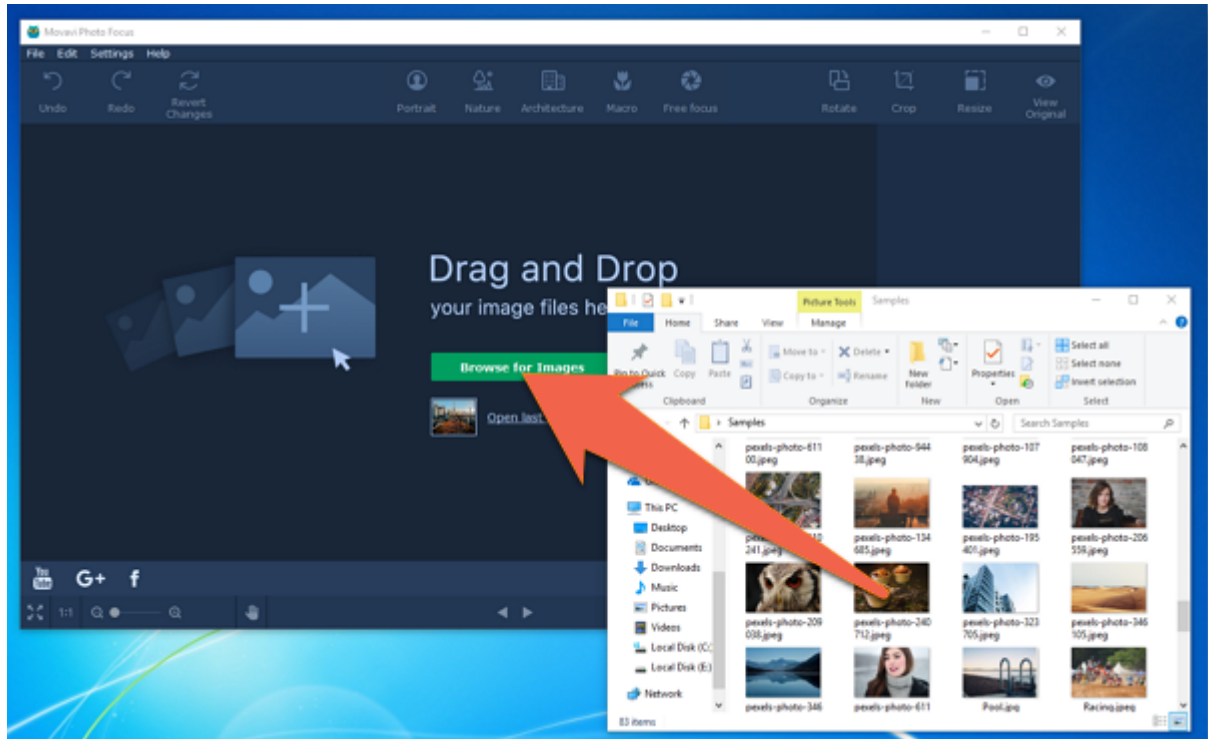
Movavi Photo Focus

File Edit Settings Help

Undo Redo Revert Changes Portrait Nature Architecture Macro Free focus Rotate Crop Resize View Original

Drag and Drop
your image files he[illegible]

Browse for Images

Open last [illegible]

G+ f

1:1

Picture Tools Samples

File Home Share View Manage

Pin to Quick access Copy Paste Move to Copy to Delete Rename New folder Properties Select all Select none Invert selection

Clipboard Organize New Open Select

Samples

Search Samples

This PC
Desktop
Documents
Downloads
Music
Pictures
Videos
Local Disk (C:)
Local Disk (E:)
Network

pexels-photo-61100.jpeg
pexels-photo-94438.jpeg
pexels-photo-107904.jpeg
pexels-photo-108047.jpeg
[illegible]241.jpeg
pexels-photo-134685.jpeg
pexels-photo-195401.jpeg
pexels-photo-206558.jpeg
pexels-photo-209038.jpeg
pexels-photo-240712.jpeg
pexels-photo-323705.jpeg
pexels-photo-346105.jpeg
pexels-photo-346
pexels-photo-611
Pool.jpg
Racing.jpeg

83 items